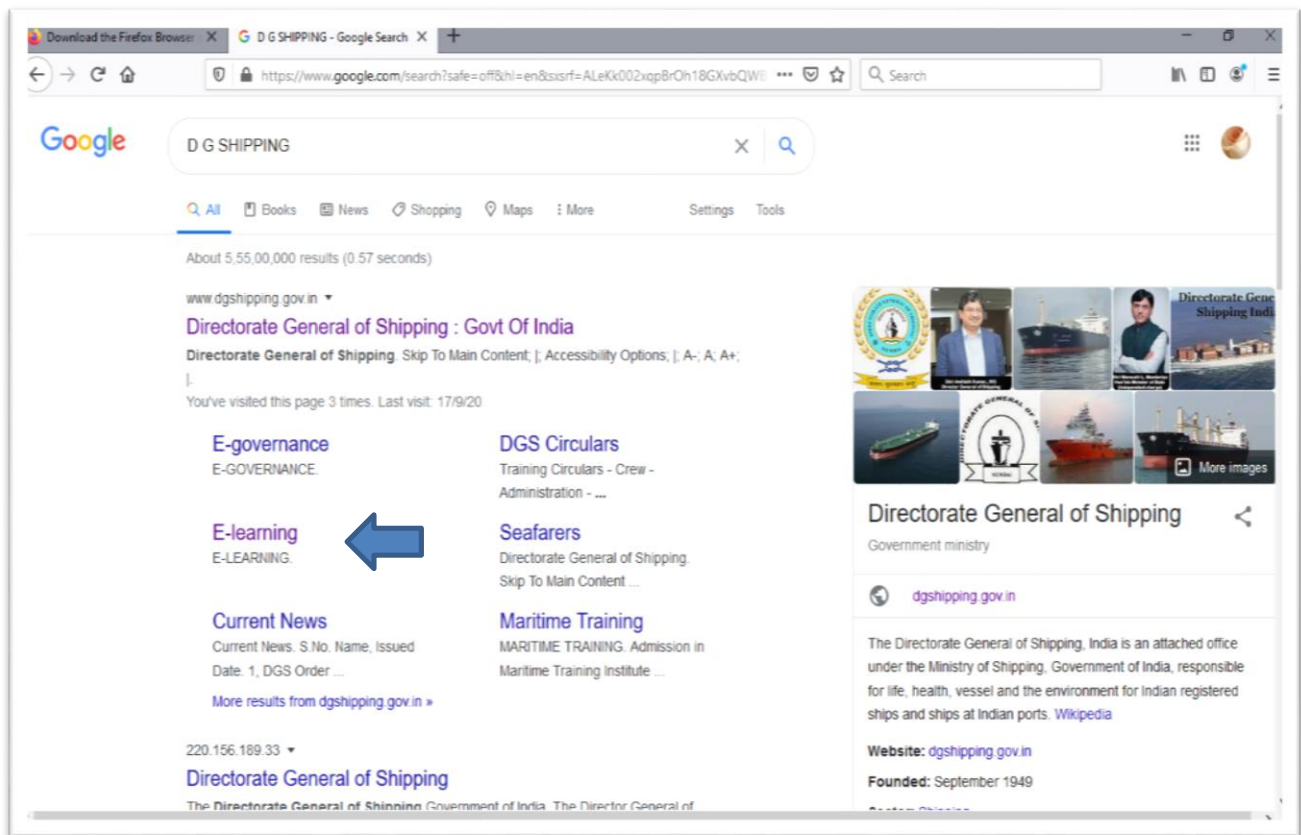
Download the Firefox Browser ✕ D G SHIPPING - Google Search ✕ +

https://www.google.com/search?safe=off&hl=en&sxsrf=ALeKk002xqpBrOh18GXvbQW ••• Search

Google

D G SHIPPING

All Books News Shopping Maps More Settings Tools

About 5,55,00,000 results (0.57 seconds)

www.dgshipping.gov.in ▾

Directorate General of Shipping : Govt Of India

Directorate General of Shipping. Skip To Main Content; |; Accessibility Options; |; A-; A; A+; |.

You've visited this page 3 times. Last visit: 17/9/20

E-governance
E-GOVERNANCE.

DGS Circulars
Training Circulars - Crew - Administration - ...

E-learning
E-LEARNING.

Seafarers
Directorate General of Shipping. Skip To Main Content ...

Current News
Current News. S.No. Name, Issued Date. 1, DGS Order ...

Maritime Training
MARITIME TRAINING. Admission in Maritime Training Institute ...

More results from dgshipping.gov.in »

220.156.189.33 ▾

Directorate General of Shipping

The Directorate General of Shipping Government of India. The Director General of

Directorate General Shipping India

More images

Directorate General of Shipping

Government ministry

dgshipping.gov.in

The Directorate General of Shipping, India is an attached office under the Ministry of Shipping, Government of India, responsible for life, health, vessel and the environment for Indian registered ships and ships at Indian ports. Wikipedia

Website: dgshipping.gov.in

Founded: September 1949